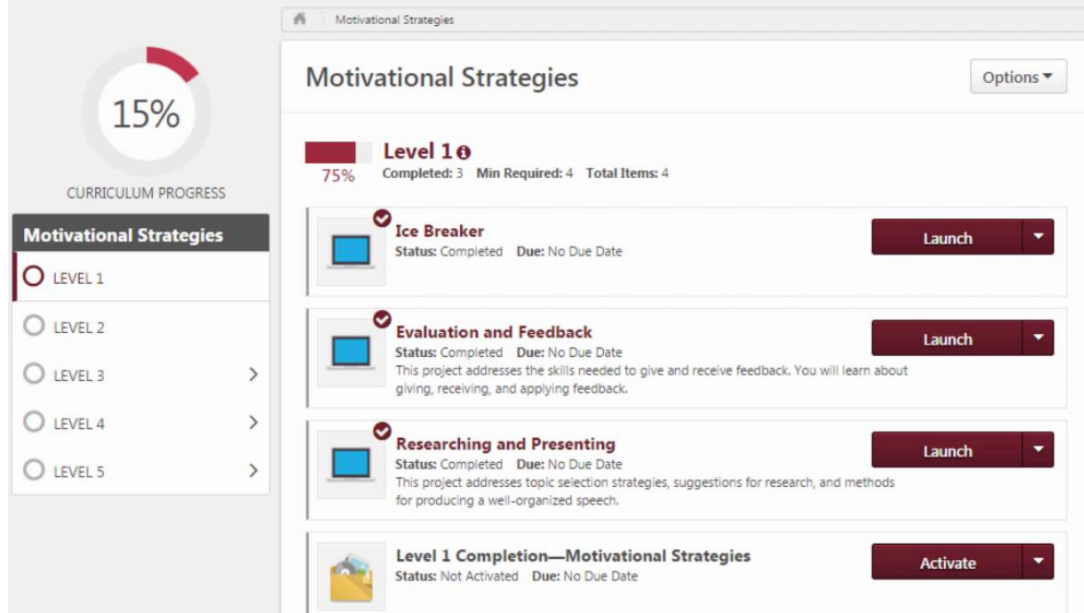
Motivational Strategies

15%

CURRICULUM PROGRESS

Motivational Strategies

LEVEL 1

LEVEL 2

LEVEL 3

LEVEL 4

LEVEL 5

Motivational Strategies

Options

75%

Level 1

Completed: 3 Min Required: 4 Total Items: 4

Ice Breaker
Status: Completed Due: No Due Date

Launch

Evaluation and Feedback
Status: Completed Due: No Due Date
This project addresses the skills needed to give and receive feedback. You will learn about giving, receiving, and applying feedback.

Launch

Researching and Presenting
Status: Completed Due: No Due Date
This project addresses topic selection strategies, suggestions for research, and methods for producing a well-organized speech.

Launch

Level 1 Completion—Motivational Strategies
Status: Not Activated Due: No Due Date

Activate